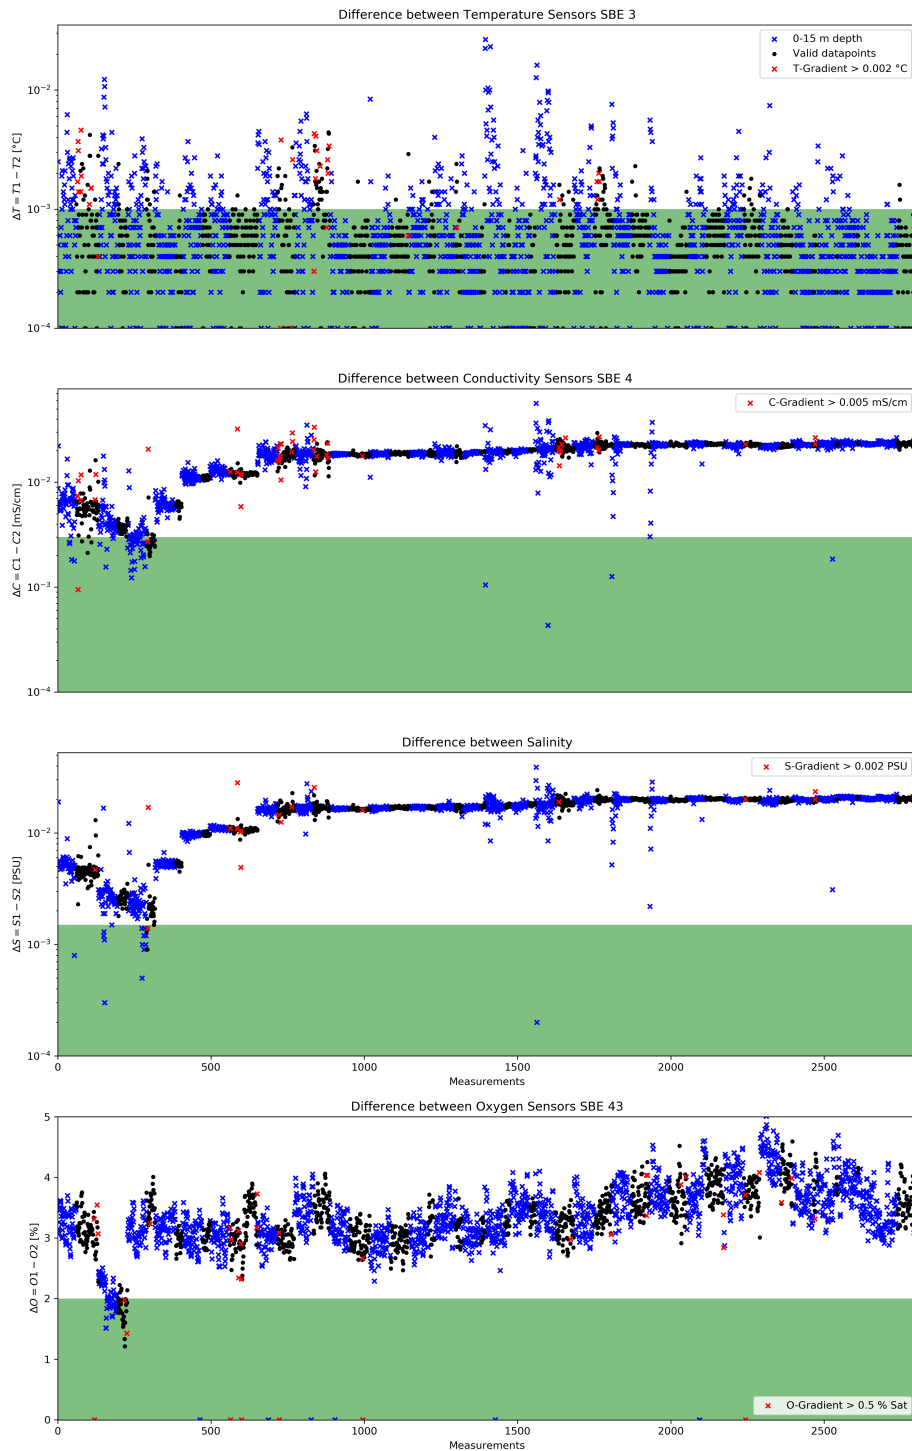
Difference between Temperature Sensors SBE 3

0-15 m depth
Valid datapoints
T-Gradient > 0.002 °C

$\Delta T = T1 - T2$ [°C]

$10^{-2}$
$10^{-3}$
$10^{-4}$

Difference between Conductivity Sensors SBE 4

C-Gradient > 0.005 mS/cm

$\Delta C = C1 - C2$ [mS/cm]

$10^{-2}$
$10^{-3}$
$10^{-4}$

Difference between Salinity

S-Gradient > 0.002 PSU

$\Delta S = S1 - S2$ [PSU]

$10^{-2}$
$10^{-3}$
$10^{-4}$

0 500 1000 1500 2000 2500
Measurements

Difference between Oxygen Sensors SBE 43

$\Delta O = O1 - O2$ [%]

5
4
3
2
1
0

O-Gradient > 0.5 % Sat

0 500 1000 1500 2000 2500
Measurements